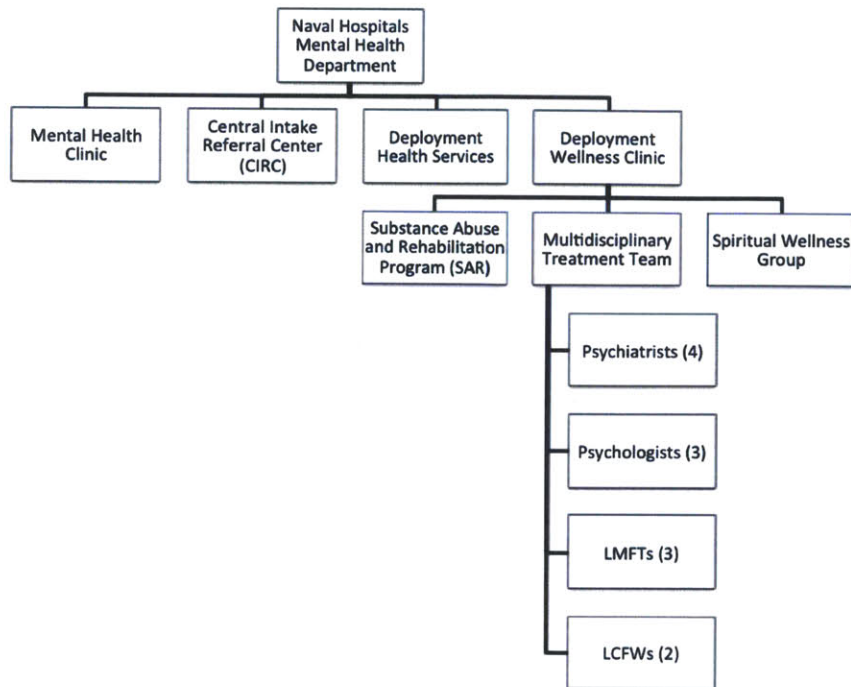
Naval Hospitals Mental Health Department

Mental Health Clinic

Central Intake Referral Center (CIRC)

Deployment Health Services

Deployment Wellness Clinic

Substance Abuse and Rehabilitation Program (SAR)

Multidisciplinary Treatment Team

Spiritual Wellness Group

Psychiatrists (4)

Psychologists (3)

LMFTs (3)

LCFWs (2)